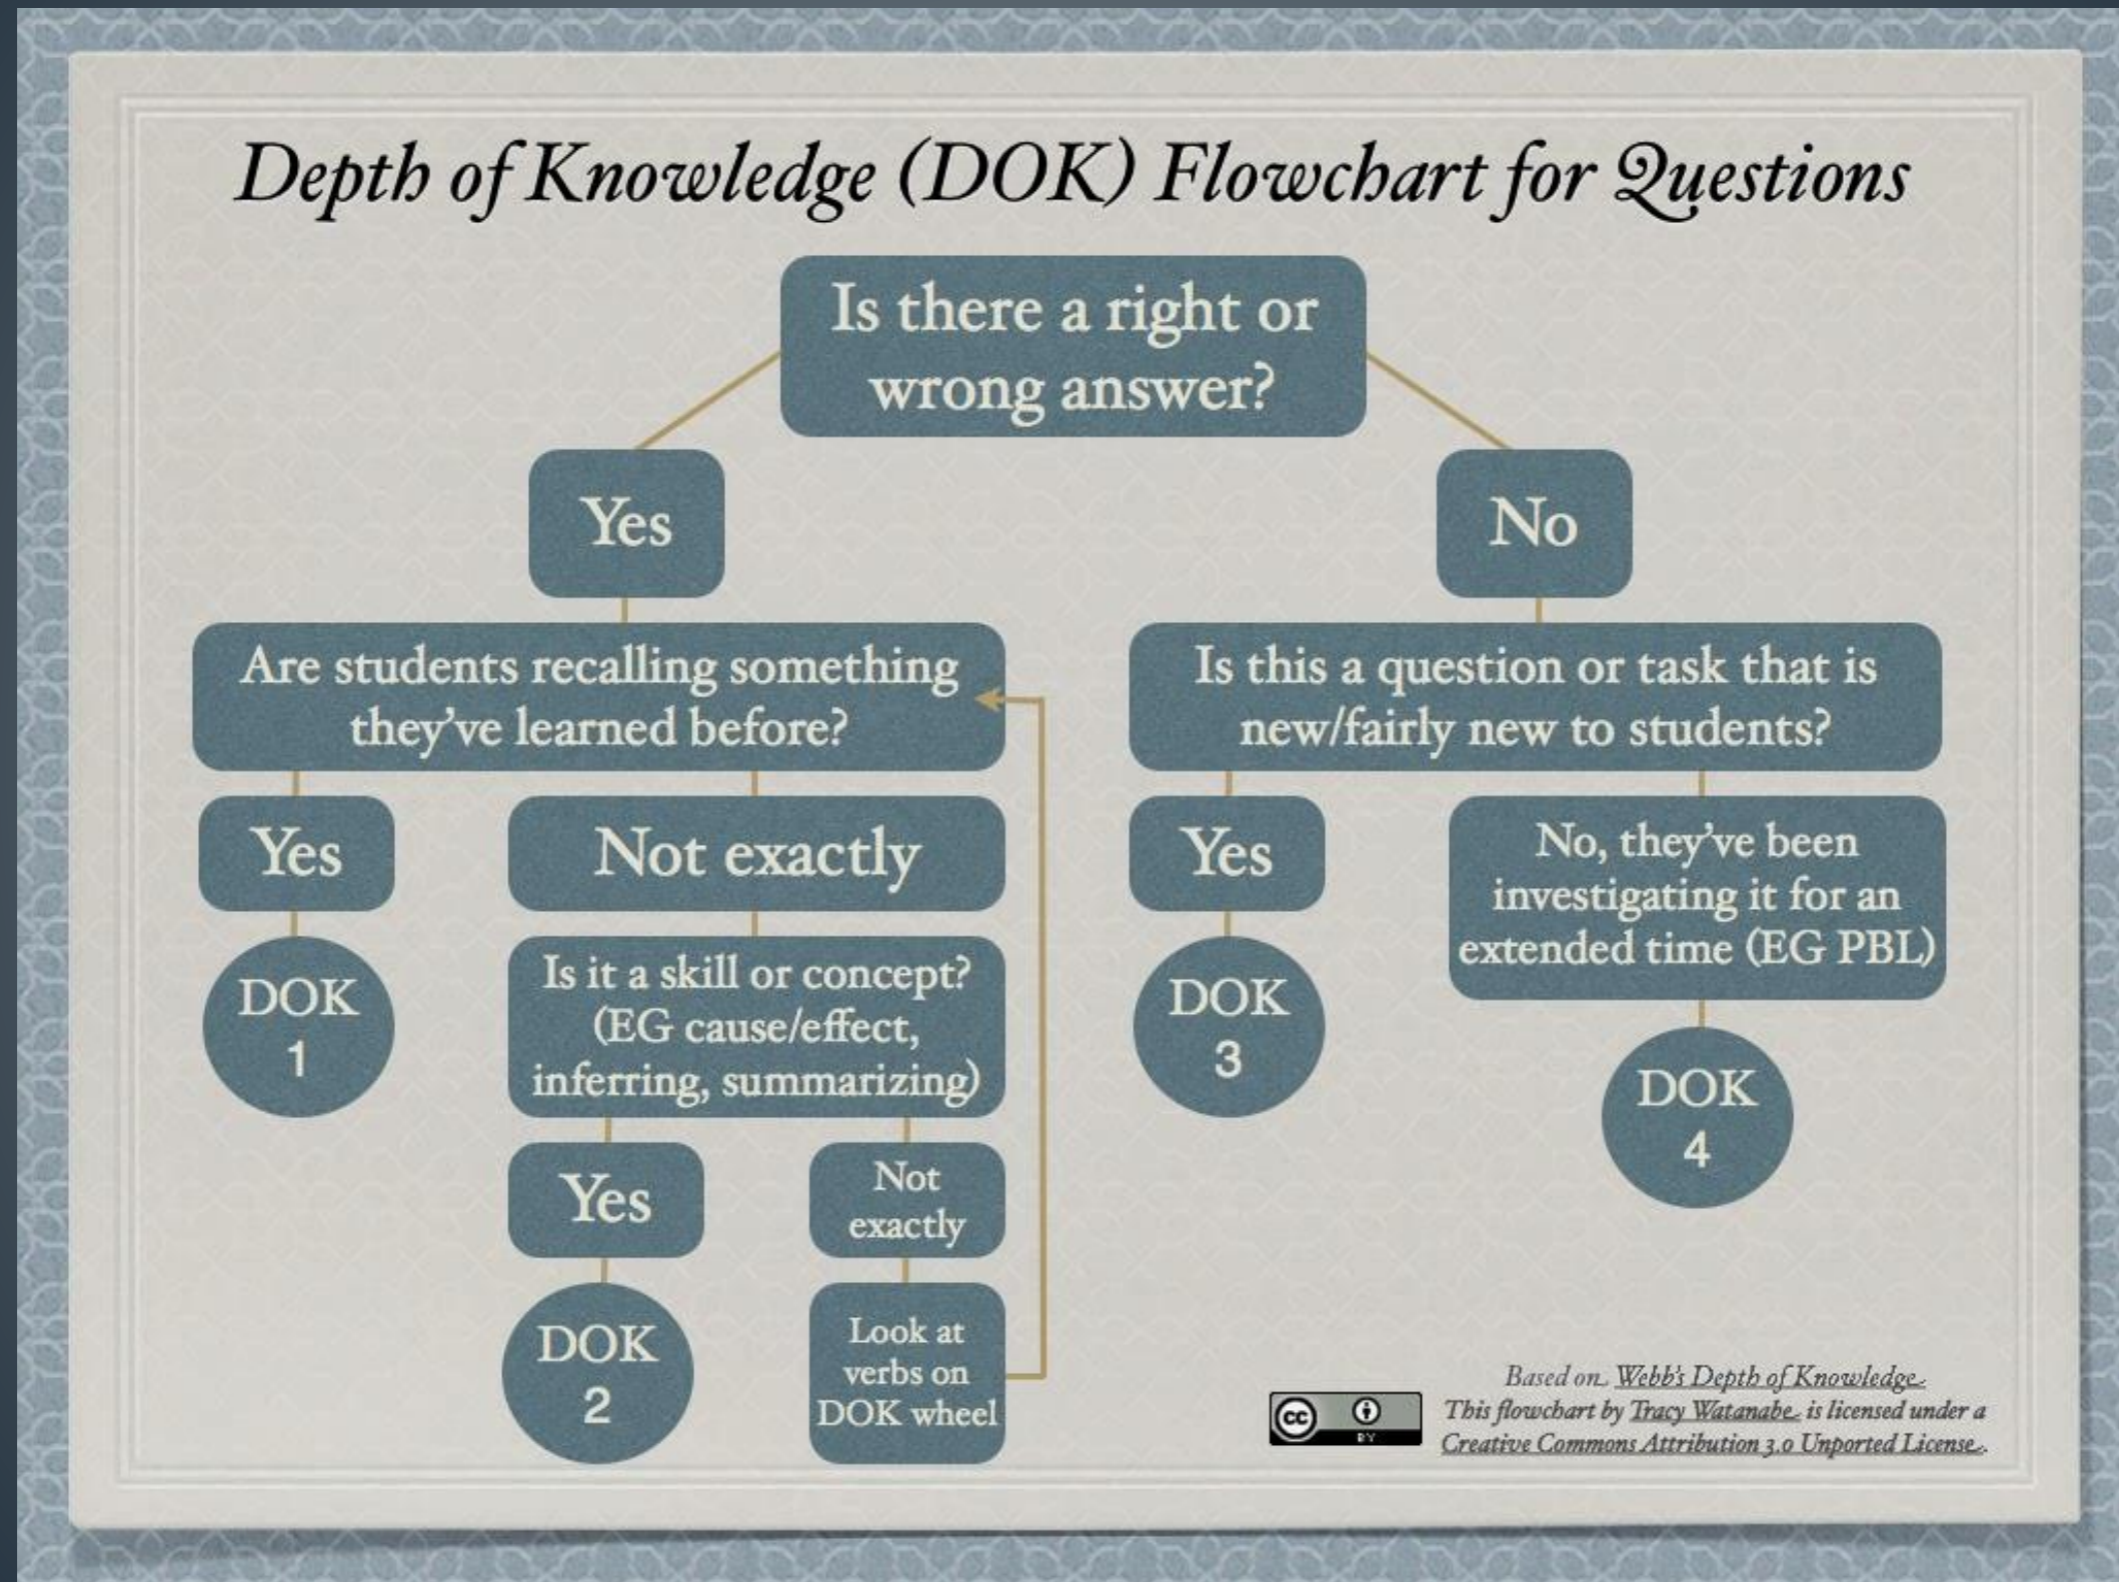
Depth of Knowledge (DOK) Flowchart for Questions

Is there a right or wrong answer?

Yes

No

Are students recalling something they've learned before?

Is this a question or task that is new/fairly new to students?

Yes

Not exactly

Yes

No, they've been investigating it for an extended time (EG PBL)

DOK 1

Is it a skill or concept? (EG cause/effect, inferring, summarizing)

DOK 3

DOK 4

Yes

Not exactly

DOK 2

Look at verbs on DOK wheel

cc BY

Based on Webb's Depth of Knowledge.
This flowchart by Tracy Watanabe is licensed under a Creative Commons Attribution 3.0 Unported License.